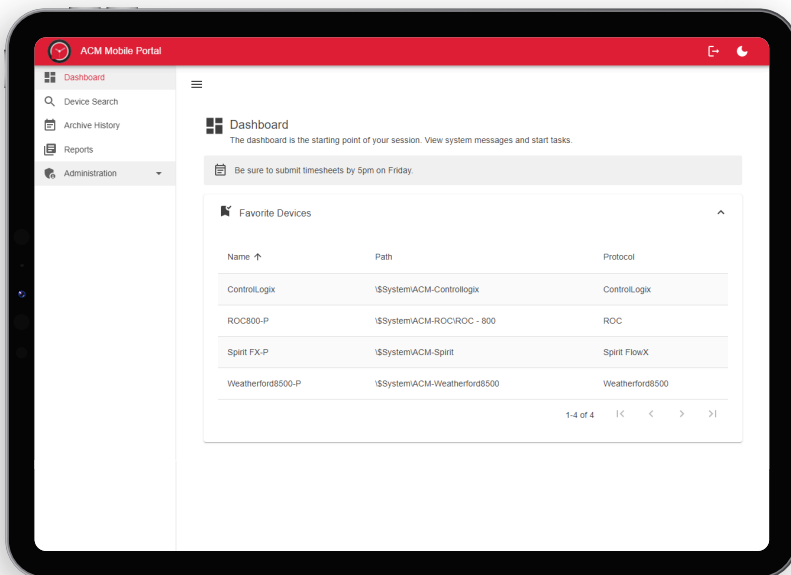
ACM Mobile Portal

Dashboard
Device Search
Archive History
Reports
Administration

Dashboard
The dashboard is the starting point of your session. View system messages and start tasks.

Be sure to submit timesheets by 5pm on Friday.

Favorite Devices

| Name ↑ | Path | Protocol |
|---|---|---|
| ControlLogix | \$System\ACM-Controllogix | ControlLogix |
| ROC800-P | \$System\ACM-ROC\ROC - 800 | ROC |
| Spirit FX-P | \$System\ACM-Spirit | Spirit FlowX |
| Weatherford8500-P | \$System\ACM-Weatherford8500 | Weatherford8500 |

1-4 of 4